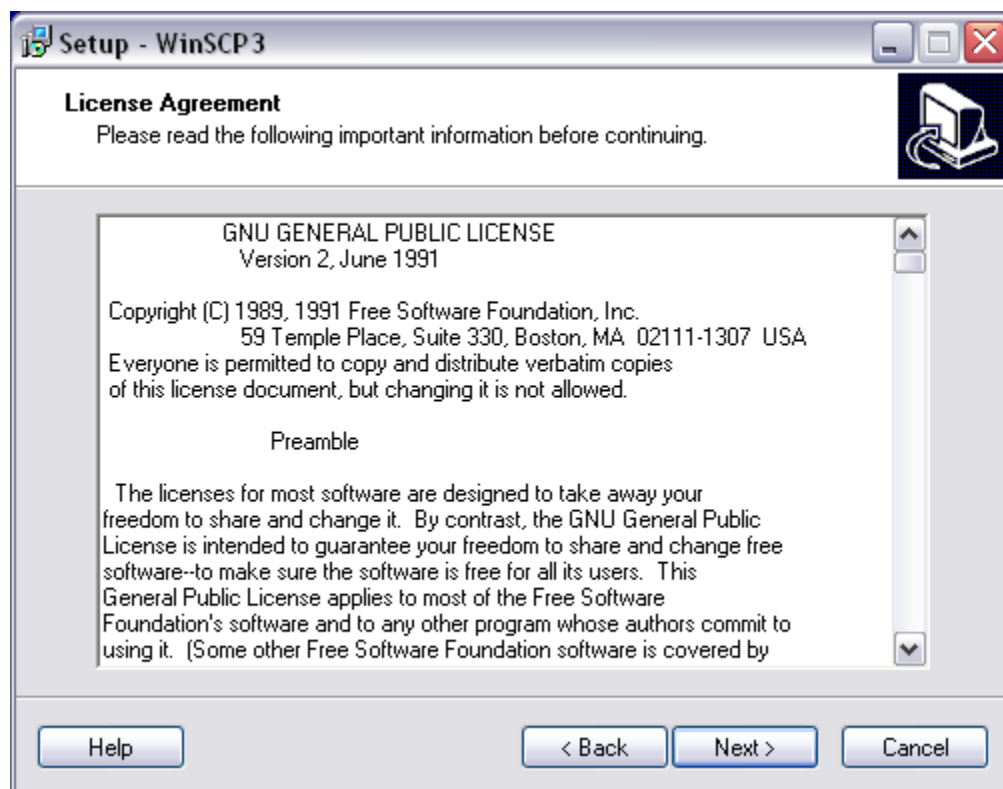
Setup - WinSCP3

License Agreement

Please read the following important information before continuing.

GNU GENERAL PUBLIC LICENSE
Version 2, June 1991

Copyright (C) 1989, 1991 Free Software Foundation, Inc.
59 Temple Place, Suite 330, Boston, MA 02111-1307 USA
Everyone is permitted to copy and distribute verbatim copies
of this license document, but changing it is not allowed.

Preamble

The licenses for most software are designed to take away your freedom to share and change it. By contrast, the GNU General Public License is intended to guarantee your freedom to share and change free software--to make sure the software is free for all its users. This General Public License applies to most of the Free Software Foundation's software and to any other program whose authors commit to using it. (Some other Free Software Foundation software is covered by

Help

< Back

Next >

Cancel